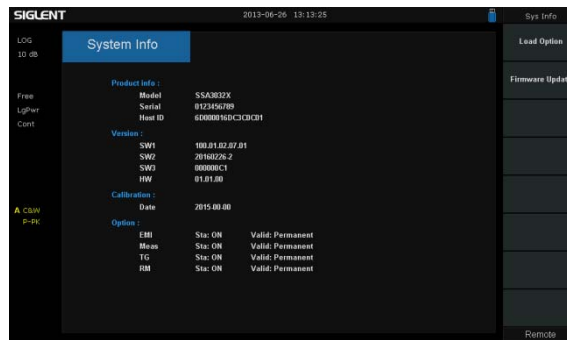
SIGLENT

2013-06-26 13:13:25

Sys Info

LOG
10 dB

Free
LgPwr
Cont

A C&W
P-PK

System Info

Product info :
Model SSA3032X
Serial 0123456789
Host ID 6D000016DC3CDC01

Version :
SW1 100.01.02.07.01
SW2 20160226-2
SW3 000000C1
HW 01.01.00

Calibration :
Date 2015.00-00

Option :
EMI Sta: ON Valid: Permanent
Meas Sta: ON Valid: Permanent
TG Sta: ON Valid: Permanent
RM Sta: ON Valid: Permanent

Load Option

Firmware Updat

Remote